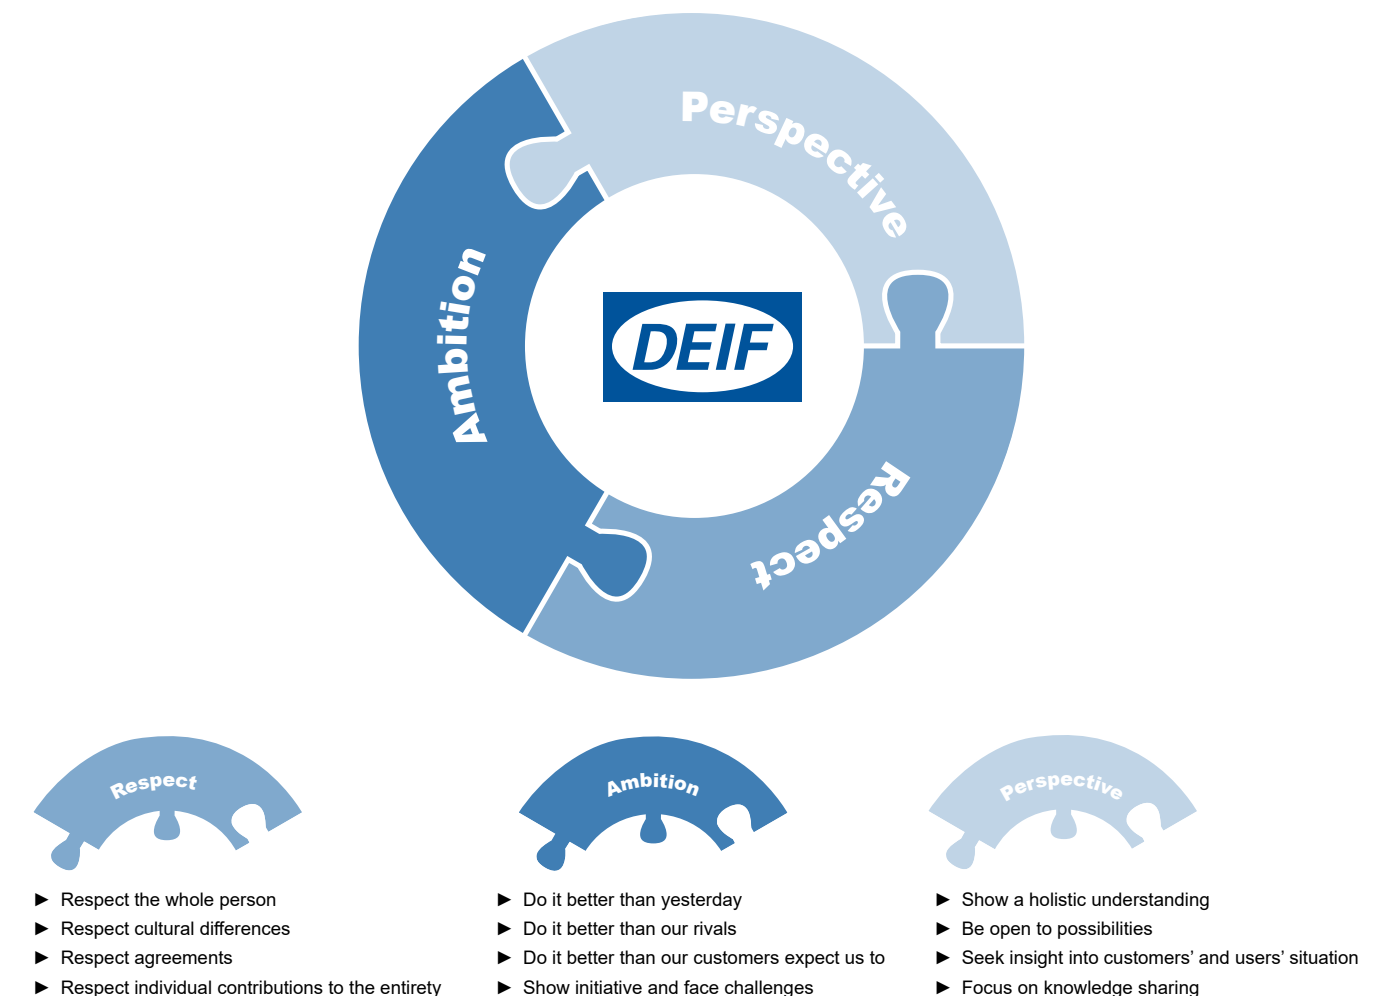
Perspective

Ambition

DEIF

Respect

Respect

Ambition

Perspective

► Respect the whole person
► Respect cultural differences
► Respect agreements
► Respect individual contributions to the entirety

► Do it better than yesterday
► Do it better than our rivals
► Do it better than our customers expect us to
► Show initiative and face challenges

► Show a holistic understanding
► Be open to possibilities
► Seek insight into customers' and users' situation
► Focus on knowledge sharing